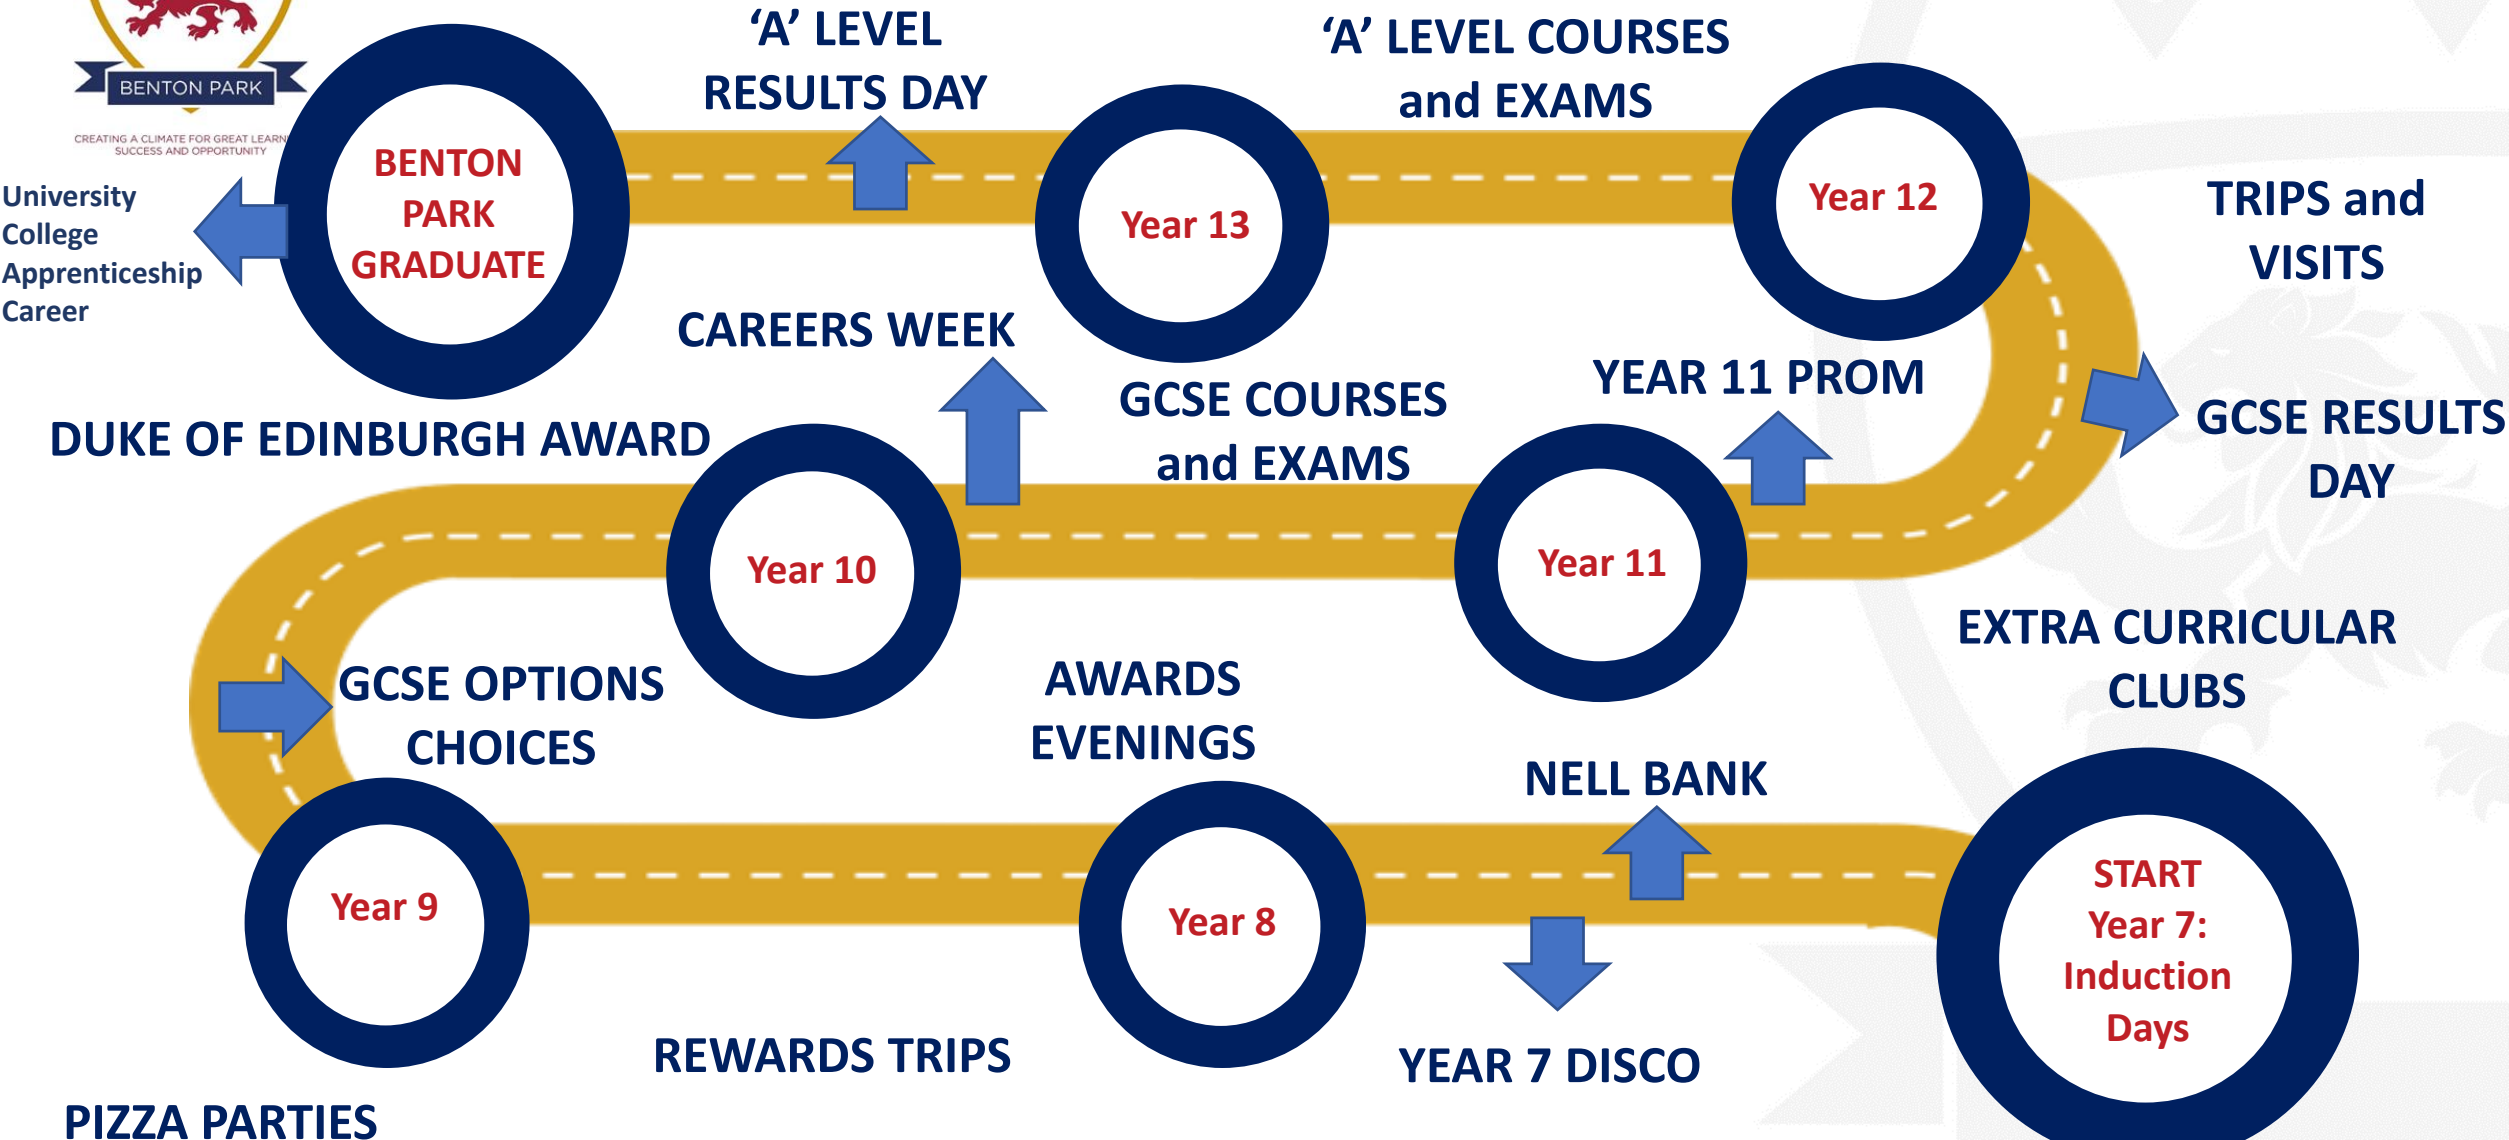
BENTON PARK

CREATING A CLIMATE FOR GREAT LEARN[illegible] SUCCESS AND OPPORTUNITY

‘A’ LEVEL RESULTS DAY

‘A’ LEVEL COURSES and EXAMS

University
College
Apprenticeship
Career

BENTON PARK GRADUATE

Year 13

Year 12

TRIPS and VISITS

CAREERS WEEK

YEAR 11 PROM

GCSE COURSES and EXAMS

GCSE RESULTS DAY

DUKE OF EDINBURGH AWARD

Year 10

Year 11

EXTRA CURRICULAR CLUBS

GCSE OPTIONS CHOICES

AWARDS EVENINGS

NELL BANK

Year 9

Year 8

START Year 7: Induction Days

REWARDS TRIPS

YEAR 7 DISCO

PIZZA PARTIES